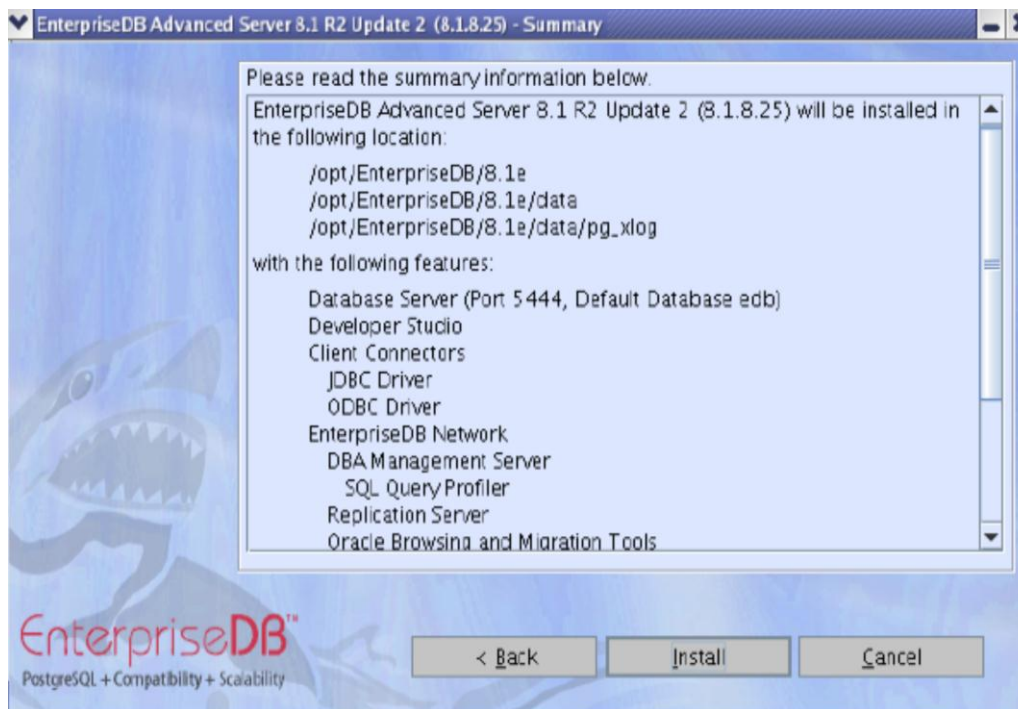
EnterpriseDB Advanced Server 8.1 R2 Update 2 (8.1.8.25) - Summary

Please read the summary information below.

EnterpriseDB Advanced Server 8.1 R2 Update 2 (8.1.8.25) will be installed in the following location:

/opt/EnterpriseDB/8.1e
/opt/EnterpriseDB/8.1e/data
/opt/EnterpriseDB/8.1e/data/pg_xlog

with the following features:

Database Server (Port 5444, Default Database edb)
Developer Studio
Client Connectors
JDBC Driver
ODBC Driver
EnterpriseDB Network
DBA Management Server
SQL Query Profiler
Replication Server
Oracle Browsing and Migration Tools

EnterpriseDB™
PostgreSQL + Compatibility + Scalability

< Back
Install
Cancel